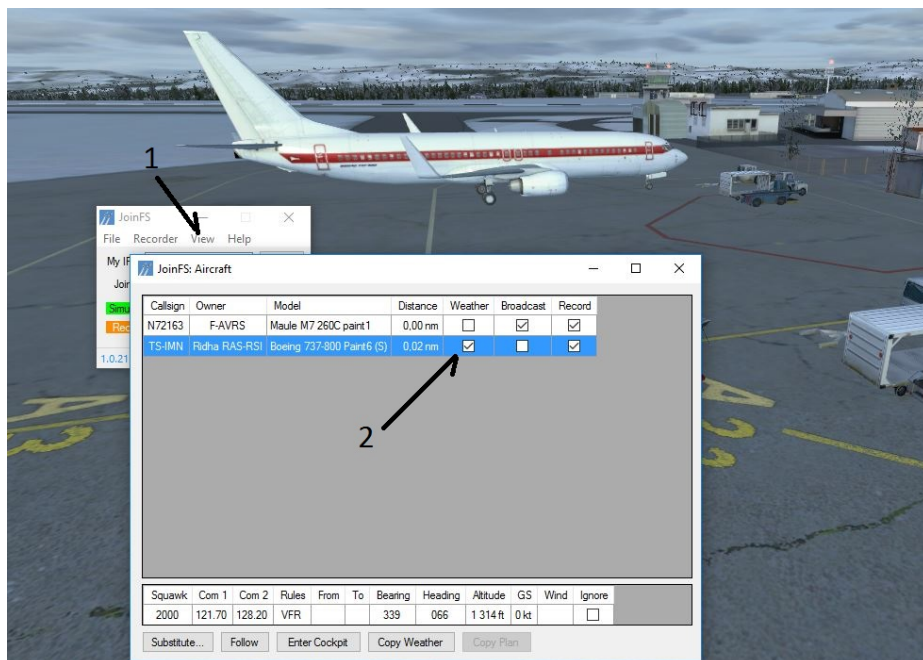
1

JoinFS

File Recorder View Help

My IP

Join

Simu

Rec

1.0.21

JoinFS: Aircraft

| Callsign | Owner | Model | Distance | Weather | Broadcast | Record |
|---|---|---|---|---|---|---|
| N72163 | F-AVRS | Maule M7 260C paint1 | 0,00 nm | ☐ | ☑ | ☑ |
| TS-IMN | Ridha RAS-RSI | Boeing 737-800 Paint6 (S) | 0,02 nm | ☑ | ☐ | ☑ |

2

| Squawk | Com 1 | Com 2 | Rules | From | To | Bearing | Heading | Altitude | GS | Wind | Ignore |
|---|---|---|---|---|---|---|---|---|---|---|---|
| 2000 | 121.70 | 128.20 | VFR | | | 339 | 066 | 1 314 ft | 0 kt | | ☐ |

Substitute... Follow Enter Cockpit Copy Weather Copy Plan